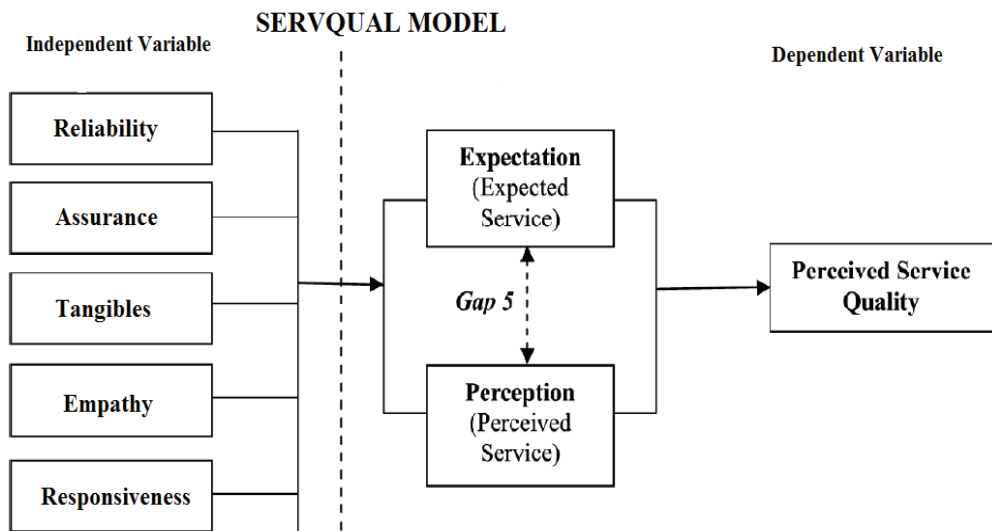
SERVQUAL MODEL

Independent Variable

Dependent Variable

Reliability

Assurance

Tangibles

Empathy

Responsiveness

Expectation
(Expected Service)

Gap 5

Perception
(Perceived Service)

Perceived Service Quality